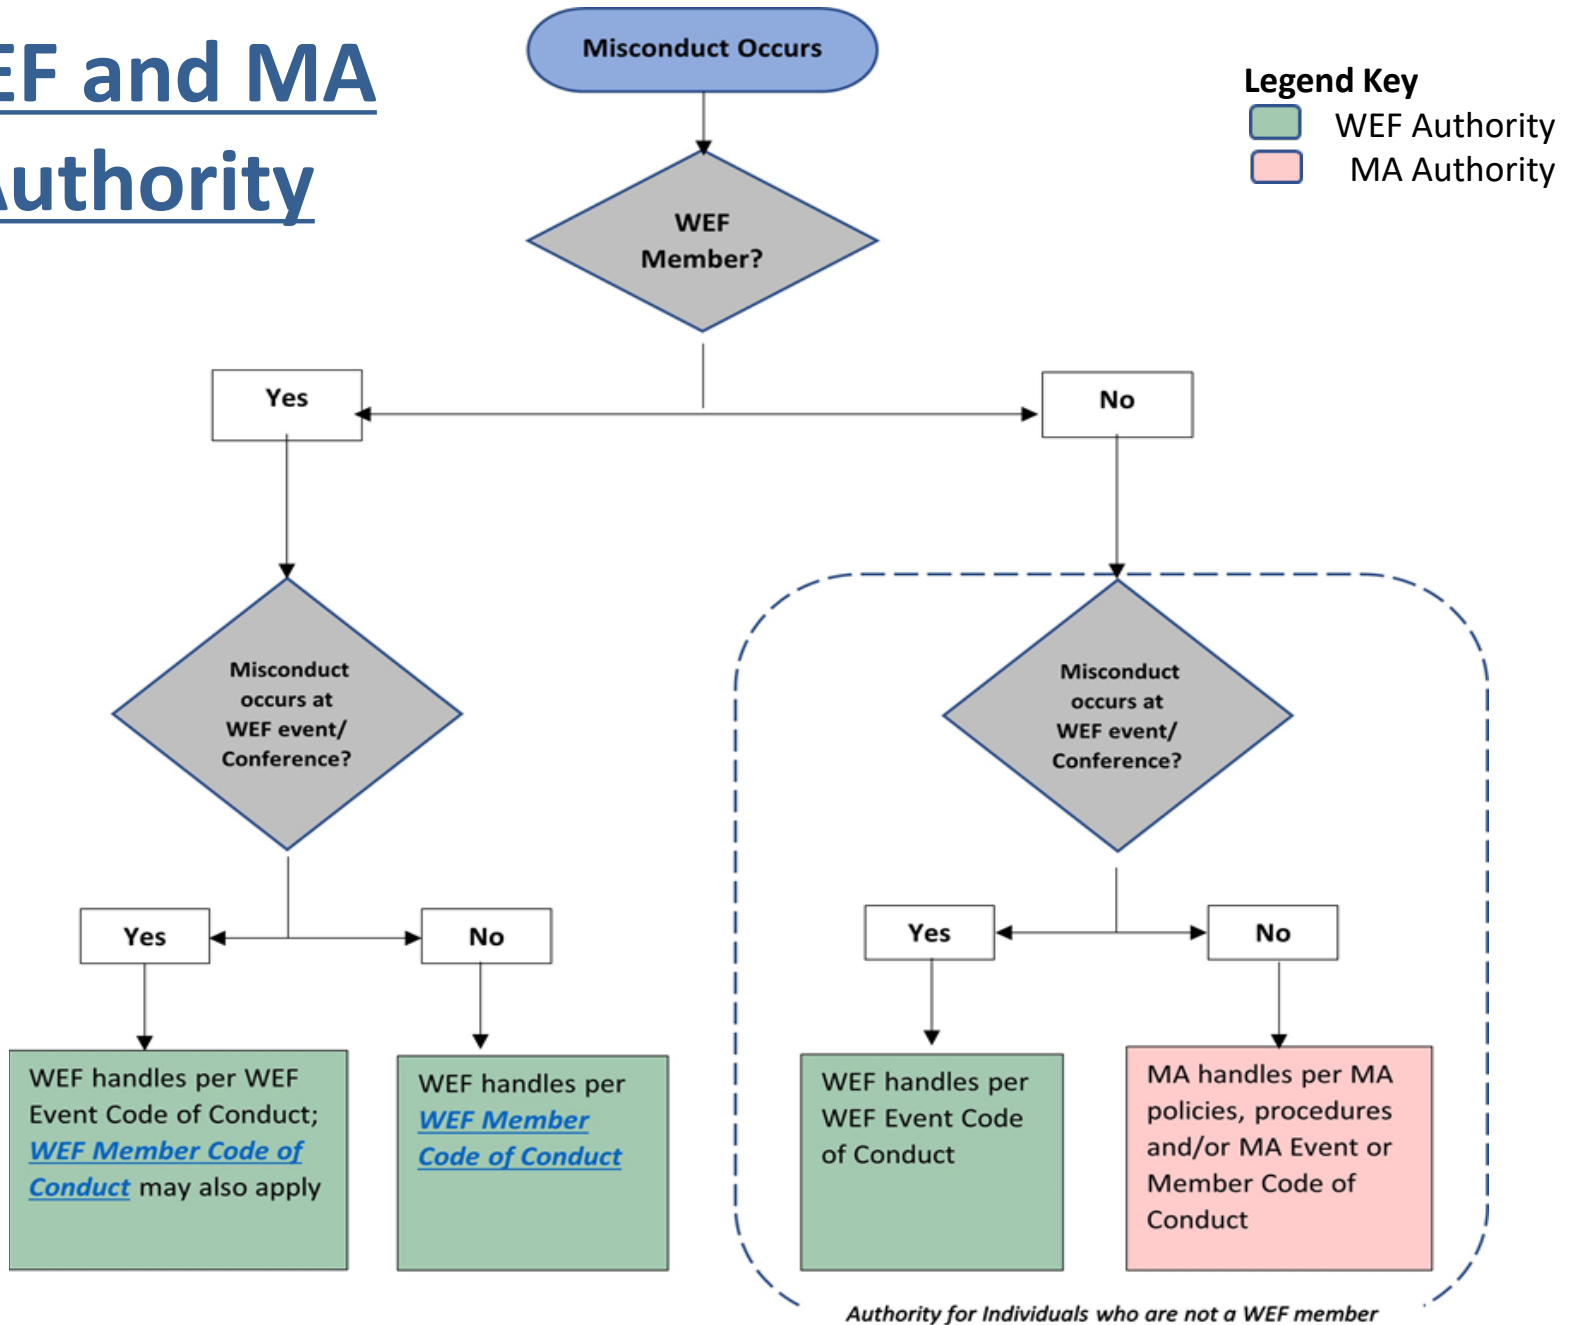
EF and MA uthority

Misconduct Occurs

Legend Key
WEF Authority
MA Authority

WEF Member?

Yes

No

Misconduct occurs at WEF event/ Conference?

Misconduct occurs at WEF event/ Conference?

Yes

No

Yes

No

WEF handles per WEF Event Code of Conduct; WEF Member Code of Conduct may also apply

WEF handles per WEF Member Code of Conduct

WEF handles per WEF Event Code of Conduct

MA handles per MA policies, procedures and/or MA Event or Member Code of Conduct

Authority for Individuals who are not a WEF member